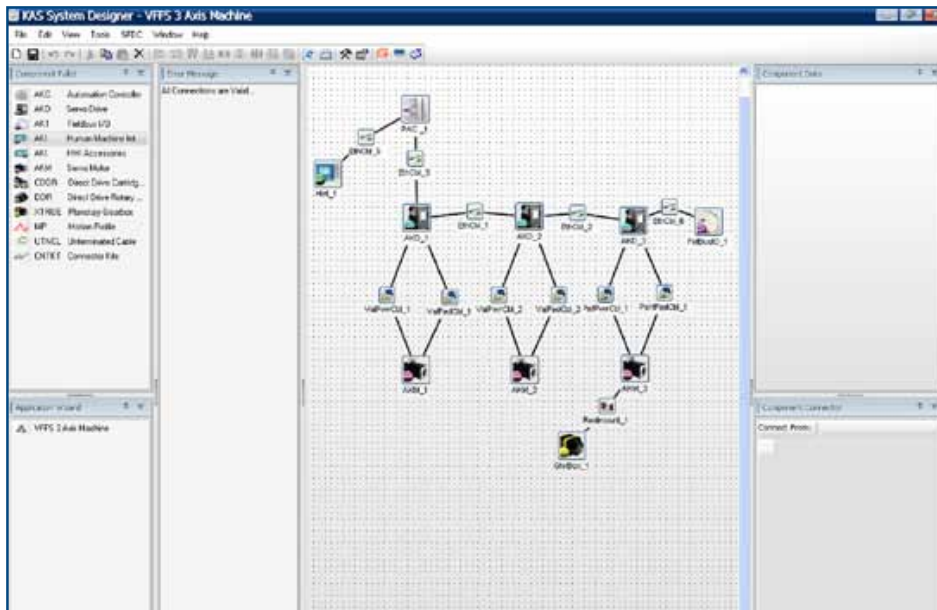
KAS System Designer - VFFS 3 Axis Machine

File Edit View Tools SPEC Window Help

Component Pallet

AKC Automation Controller
AKD Servo Drive
AKT Fieldbus I/O
AKI Human Machine Int...
AKI HMI Accessories
AKM Servo Motor
CDDR Direct Drive Cartrig...
DDR Direct Drive Rotary ...
XTRUE Planetary Gearbox
MP Motion Profile
UTNCL Unterminated Cable
CNTKT Connector Kits

Error Message

All Connections are Valid...

Component Data

Application Wizard

VFFS 3 Axis Machine

Component Connector

Connect From:

PAC_1
EthCbl_3
EthCbl_5
HMI_1
AKD_1
EthCbl_1
AKD_2
EthCbl_2
AKD_3
EthCbl_6
FieldbusIO_1
VarPwrCbl_1
VarFbdCbl_1
VarPwrCbl_2
VarFbdCbl_2
PwrPwrCbl_1
PwrFbdCbl_1
AKM_1
AKM_2
AKM_3
Redirount_1
GtrBox_1